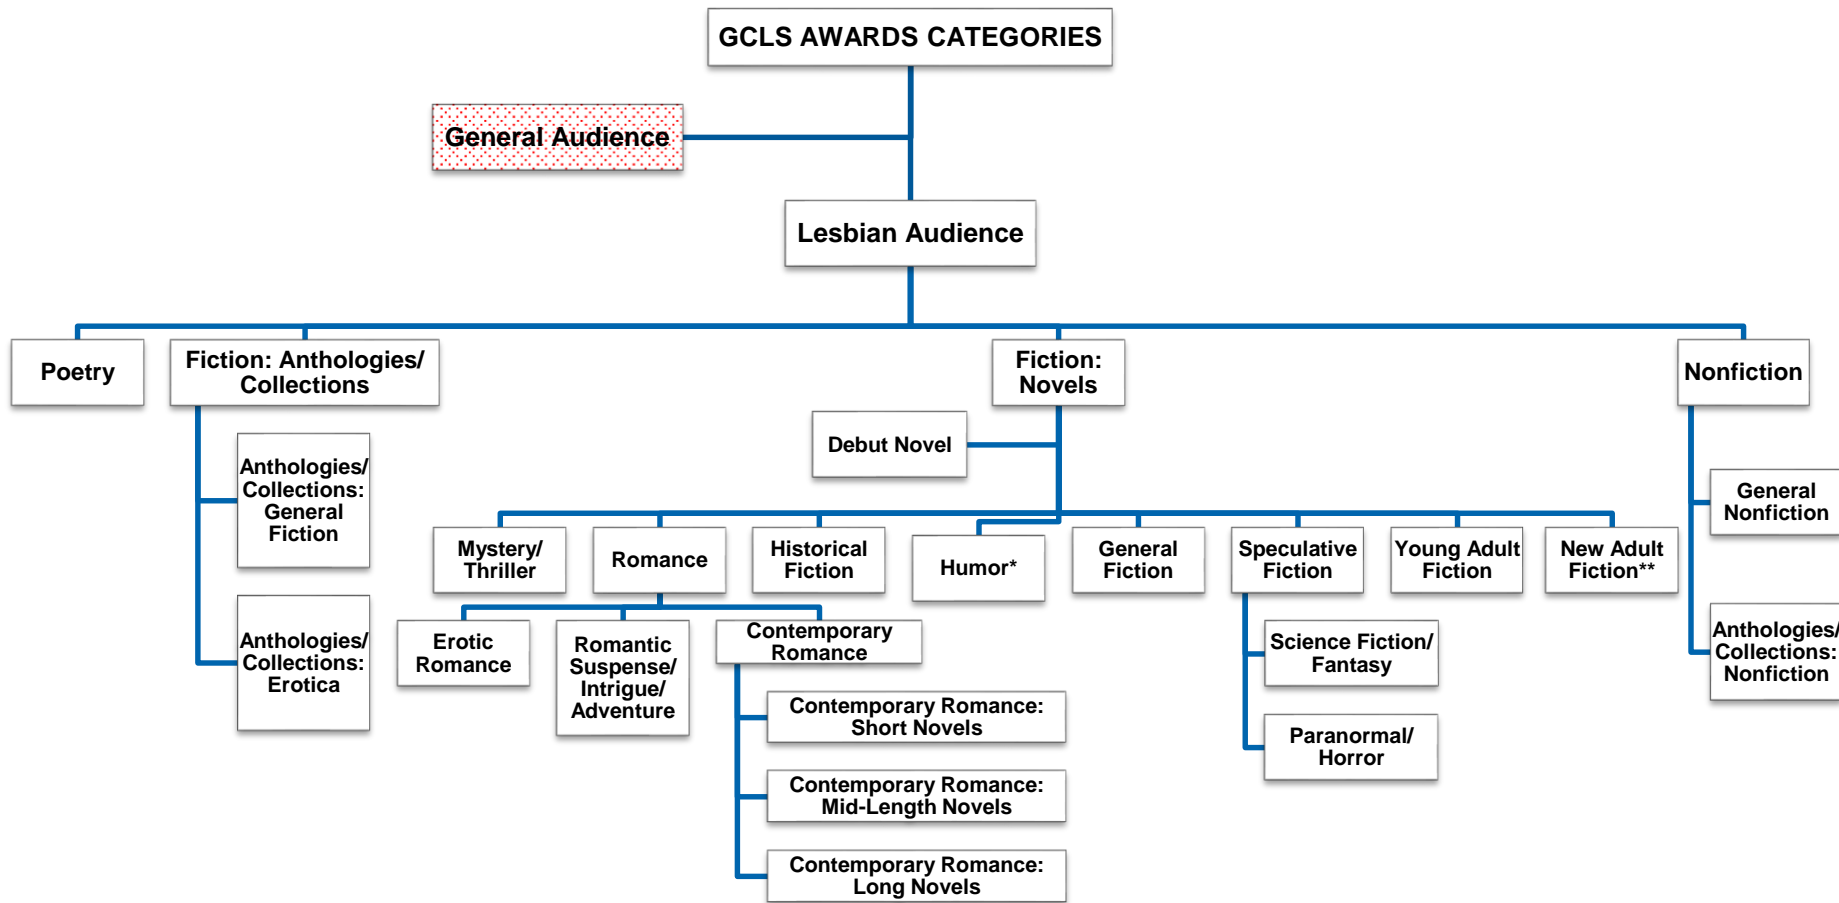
GCLS AWARDS CATEGORIES

General Audience

Lesbian Audience

Poetry

Fiction: Anthologies/ Collections

Anthologies/ Collections: General Fiction

Anthologies/ Collections: Erotica

Fiction: Novels

Debut Novel

Mystery/ Thriller

Romance

Erotic Romance

Romantic Suspense/ Intrigue/ Adventure

Contemporary Romance

Contemporary Romance: Short Novels

Contemporary Romance: Mid-Length Novels

Contemporary Romance: Long Novels

Historical Fiction

Humor*

General Fiction

Speculative Fiction

Science Fiction/ Fantasy

Paranormal/ Horror

Young Adult Fiction

New Adult Fiction**

Nonfiction

General Nonfiction

Anthologies/ Collections: Nonfiction